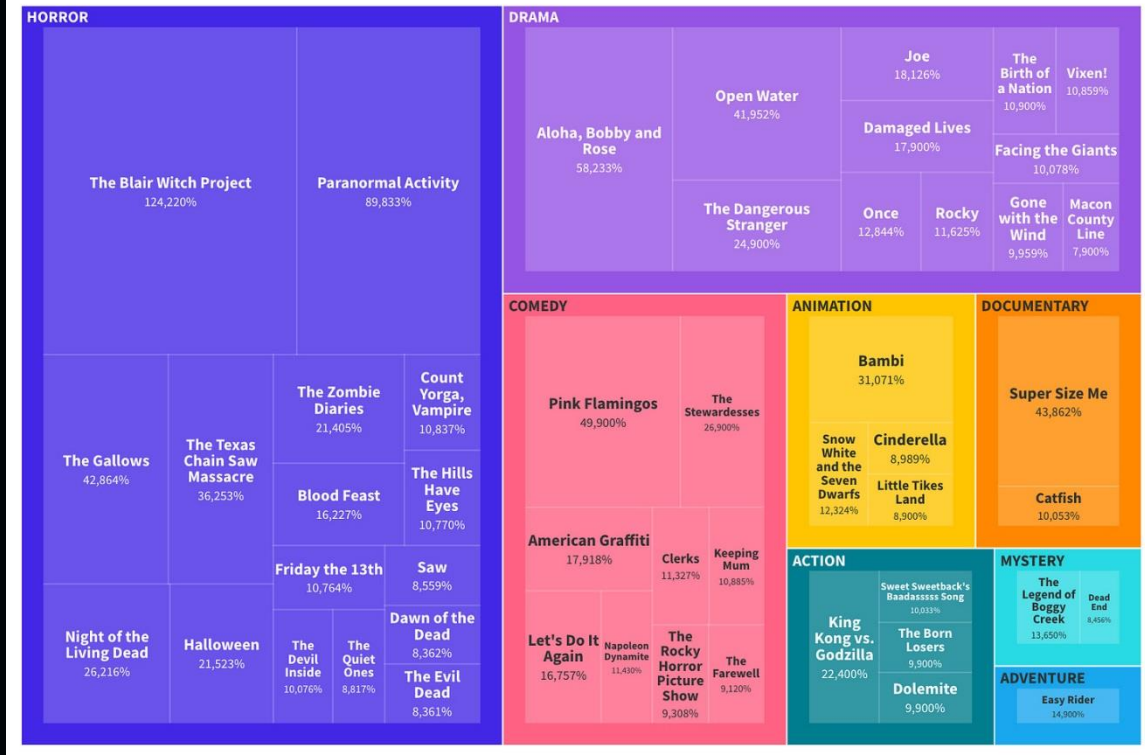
HORROR

The Blair Witch Project
124,220%

Paranormal Activity
89,833%

The Gallows
42,864%

The Texas Chain Saw Massacre
36,253%

The Zombie Diaries
21,405%

Count Yorga, Vampire
10,837%

Blood Feast
16,227%

The Hills Have Eyes
10,770%

Friday the 13th
10,764%

Saw
8,559%

Night of the Living Dead
26,216%

Halloween
21,523%

The Devil Inside
10,076%

The Quiet Ones
8,817%

Dawn of the Dead
8,362%

The Evil Dead
8,361%

DRAMA

Aloha, Bobby and Rose
58,233%

Open Water
41,952%

The Dangerous Stranger
24,900%

Joe
18,126%

Damaged Lives
17,900%

Once
12,844%

Rocky
11,625%

The Birth of a Nation
10,900%

Vixen!
10,859%

Facing the Giants
10,078%

Gone with the Wind
9,959%

Macon County Line
7,900%

COMEDY

Pink Flamingos
49,900%

The Stewardesses
26,900%

American Graffiti
17,918%

Clerks
11,327%

Keeping Mum
10,885%

Let's Do It Again
16,757%

Napoleon Dynamite
11,430%

The Rocky Horror Picture Show
9,308%

The Farewell
9,120%

ANIMATION

Bambi
31,071%

Snow White and the Seven Dwarfs
12,324%

Cinderella
8,989%

Little Tikes Land
8,900%

DOCUMENTARY

Super Size Me
43,862%

Catfish
10,053%

ACTION

King Kong vs. Godzilla
22,400%

Sweet Sweetback's Baadasssss Song
10,033%

The Born Losers
9,900%

Dolemite
9,900%

MYSTERY

The Legend of Boggy Creek
13,650%

Dead End
8,456%

ADVENTURE

Easy Rider
14,900%